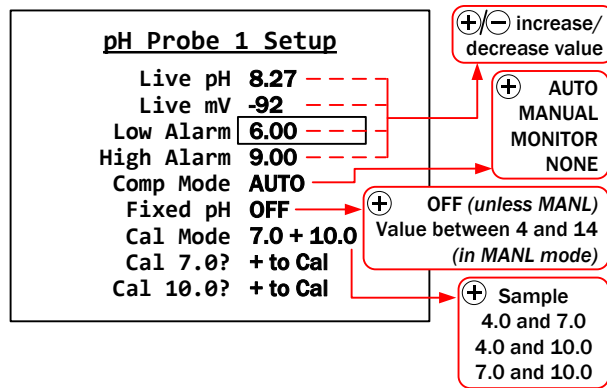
pH Probe 1 Setup

Live pH 8.27
Live mV -92
Low Alarm 6.00
High Alarm 9.00
Comp Mode AUTO
Fixed pH OFF
Cal Mode 7.0 + 10.0
Cal 7.0? + to Cal
Cal 10.0? + to Cal

⊕/⊖ increase/ decrease value

⊕ AUTO MANUAL MONITOR NONE

⊕ OFF *(unless MANL)* Value between 4 and 14 *(in MANL mode)*

⊕ Sample 4.0 and 7.0 4.0 and 10.0 7.0 and 10.0